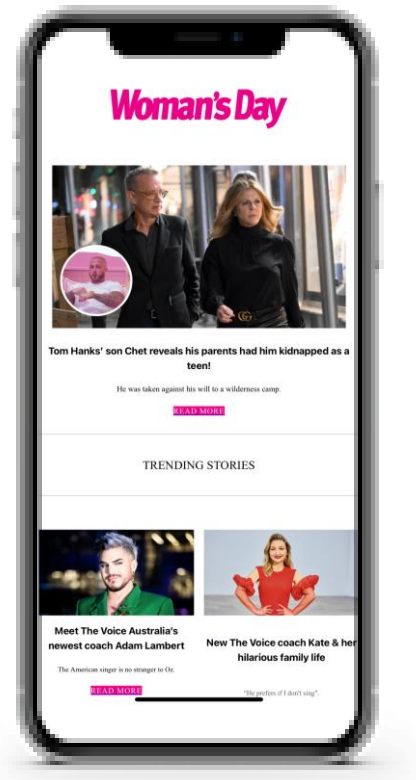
Woman's Day

Tom Hanks' son Chet reveals his parents had him kidnapped as a teen!

He was taken against his will to a wilderness camp.

READ MORE

TRENDING STORIES

Meet The Voice Australia's newest coach Adam Lambert

The American singer is no stranger to Oz.

READ MORE

New The Voice coach Kate & her hilarious family life

"He prefers if I don't sing".